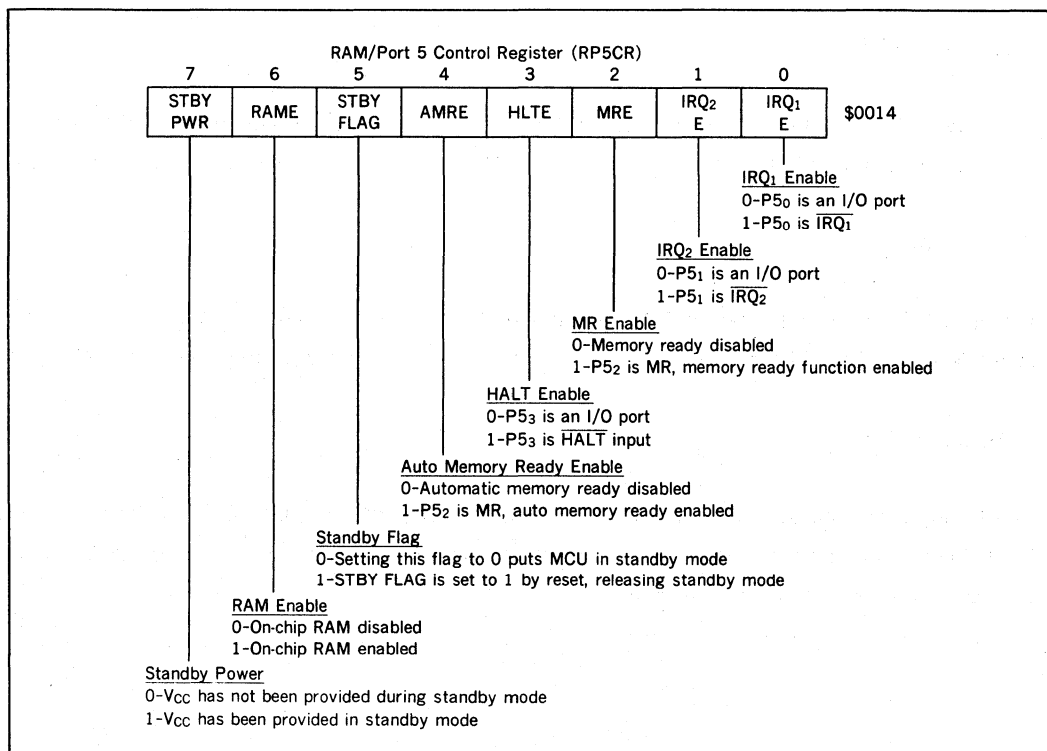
RAM/Port 5 Control Register (RP5CR)

| 7 | 6 | 5 | 4 | 3 | 2 | 1 | 0 |
|---|---|---|---|---|---|---|---|
| STBY PWR | RAME | STBY FLAG | AMRE | HLTE | MRE | $IRQ_2$ E | $IRQ_1$ E |

$0014

$IRQ_1$ Enable
0-$P5_0$ is an I/O port
1-$P5_0$ is $\overline{IRQ_1}$

$IRQ_2$ Enable
0-$P5_1$ is an I/O port
1-$P5_1$ is $\overline{IRQ_2}$

MR Enable
0-Memory ready disabled
1-$P5_2$ is MR, memory ready function enabled

HALT Enable
0-$P5_3$ is an I/O port
1-$P5_3$ is $\overline{HALT}$ input

Auto Memory Ready Enable
0-Automatic memory ready disabled
1-$P5_2$ is MR, auto memory ready enabled

Standby Flag
0-Setting this flag to 0 puts MCU in standby mode
1-STBY FLAG is set to 1 by reset, releasing standby mode

RAM Enable
0-On-chip RAM disabled
1-On-chip RAM enabled

Standby Power
0-$V_{CC}$ has not been provided during standby mode
1-$V_{CC}$ has been provided in standby mode